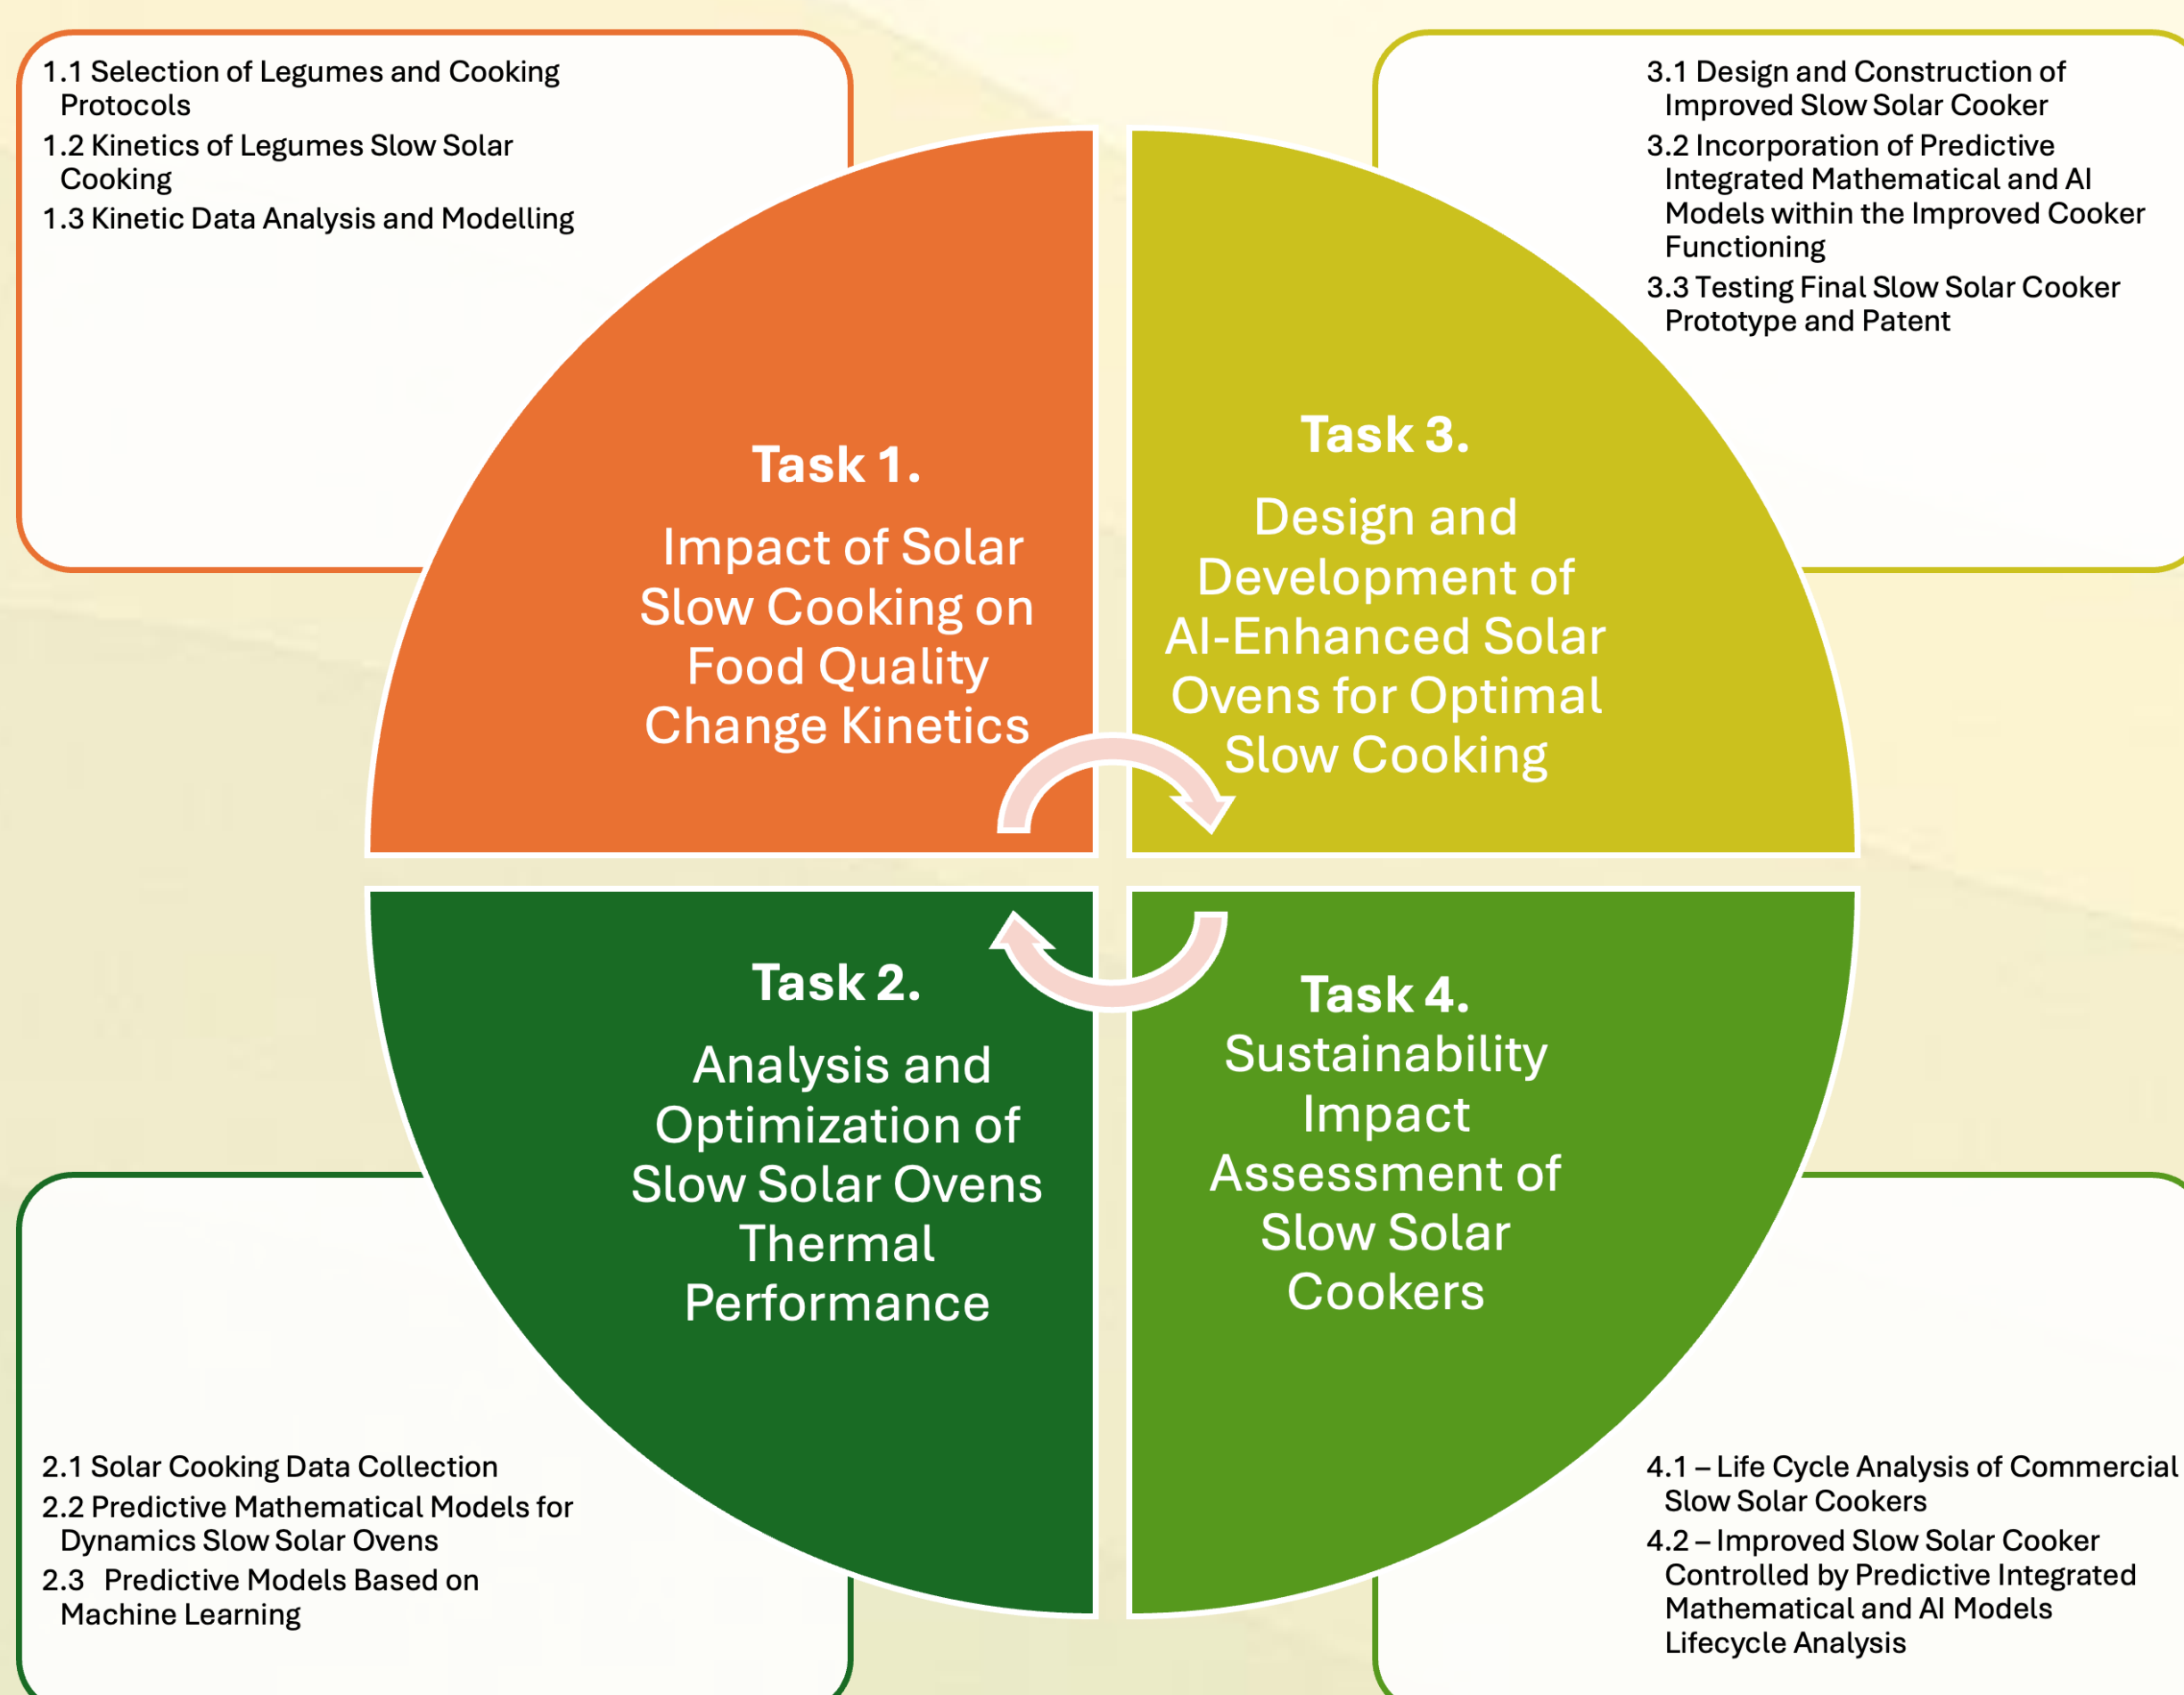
1.1 Selection of Legumes and Cooking Protocols

1.2 Kinetics of Legumes Slow Solar Cooking

1.3 Kinetic Data Analysis and Modelling

3.1 Design and Construction of Improved Slow Solar Cooker

3.2 Incorporation of Predictive Integrated Mathematical and AI Models within the Improved Cooker Functioning

3.3 Testing Final Slow Solar Cooker Prototype and Patent

Task 1.

Impact of Solar Slow Cooking on Food Quality Change Kinetics

Task 3.

Design and Development of AI-Enhanced Solar Ovens for Optimal Slow Cooking

Task 2.

Analysis and Optimization of Slow Solar Ovens Thermal Performance

Task 4.

Sustainability Impact Assessment of Slow Solar Cookers

2.1 Solar Cooking Data Collection

2.2 Predictive Mathematical Models for Dynamics Slow Solar Ovens

2.3 Predictive Models Based on Machine Learning

4.1 – Life Cycle Analysis of Commercial Slow Solar Cookers

4.2 – Improved Slow Solar Cooker Controlled by Predictive Integrated Mathematical and AI Models Lifecycle Analysis